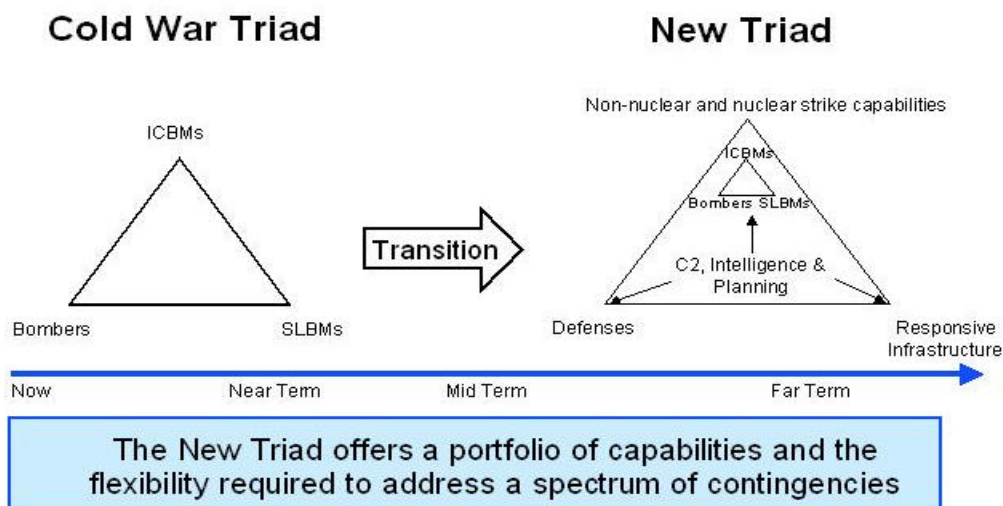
Cold War Triad

New Triad

ICBMs

Bombers

SLBMs

Transition

Non-nuclear and nuclear strike capabilities

ICBMs

Bombers SLBMs

C2, Intelligence & Planning

Defenses

Responsive Infrastructure

Now

Near Term

Mid Term

Far Term

The New Triad offers a portfolio of capabilities and the flexibility required to address a spectrum of contingencies